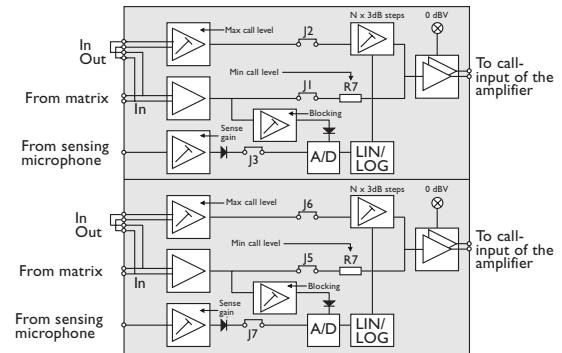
In
Out
From matrix
In
From sensing microphone
Max call level
J2
N x 3dB steps
0 dBV
Min call level
J1
R7
Blocking
Sense gain
J3
A/D
LIN/LOG
To call-input of the amplifier

In
Out
From matrix
In
From sensing microphone
Max call level
J6
N x 3dB steps
0 dBV
Min call level
J5
R7
Blocking
Sense gain
J7
A/D
LIN/LOG
To call-input of the amplifier